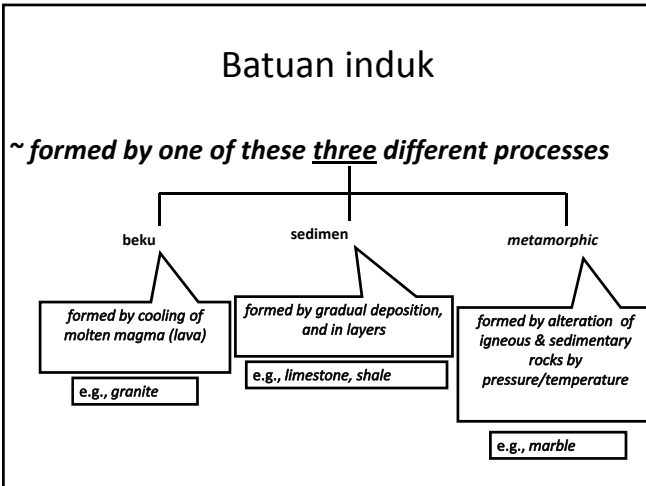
Batuan induk

~ formed by one of these three different processes

beku

sedimen

metamorphic

formed by cooling of molten magma (lava)

e.g., granite

formed by gradual deposition, and in layers

e.g., limestone, shale

formed by alteration of igneous & sedimentary rocks by pressure/temperature

e.g., marble